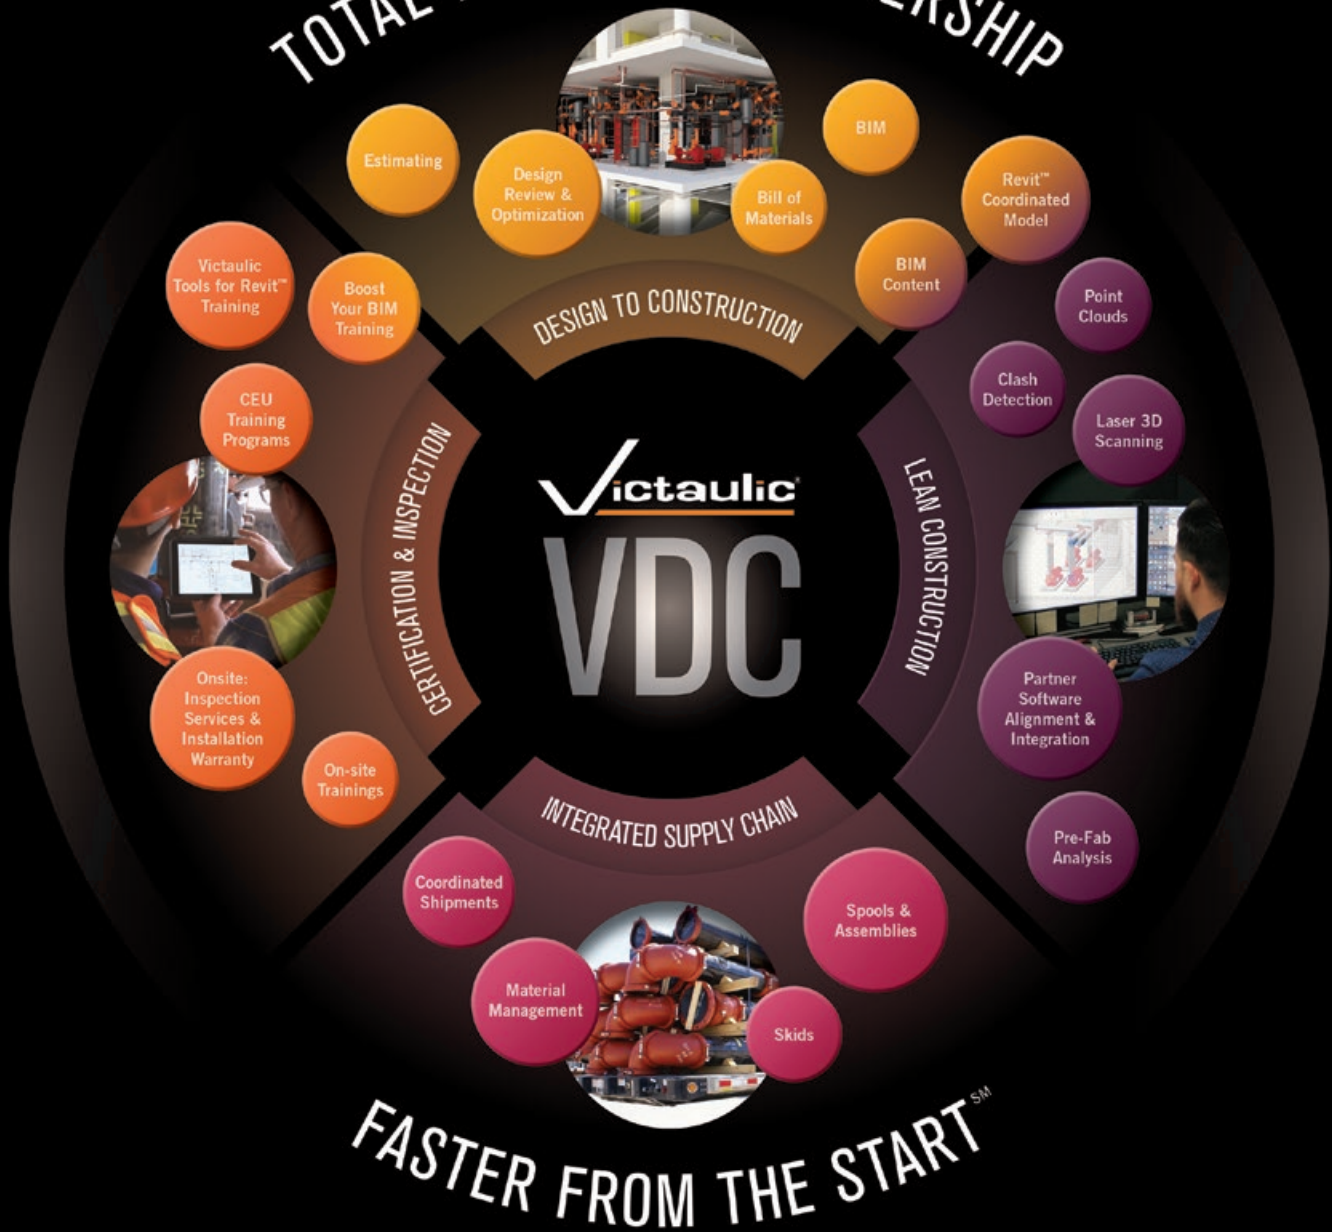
TOTAL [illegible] ERSHIP

Estimating

Design Review & Optimization

Bill of Materials

BIM

Revit™ Coordinated Model

BIM Content

DESIGN TO CONSTRUCTION

Victaulic Tools for Revit™ Training

Boost Your BIM Training

CEU Training Programs

CERTIFICATION & INSPECTION

Onsite: Inspection Services & Installation Warranty

On-site Trainings

Victaulic

VDC

Point Clouds

Clash Detection

Laser 3D Scanning

LEAN CONSTRUCTION

Partner Software Alignment & Integration

Pre-Fab Analysis

INTEGRATED SUPPLY CHAIN

Coordinated Shipments

Spools & Assemblies

Material Management

Skids

FASTER FROM THE START℠